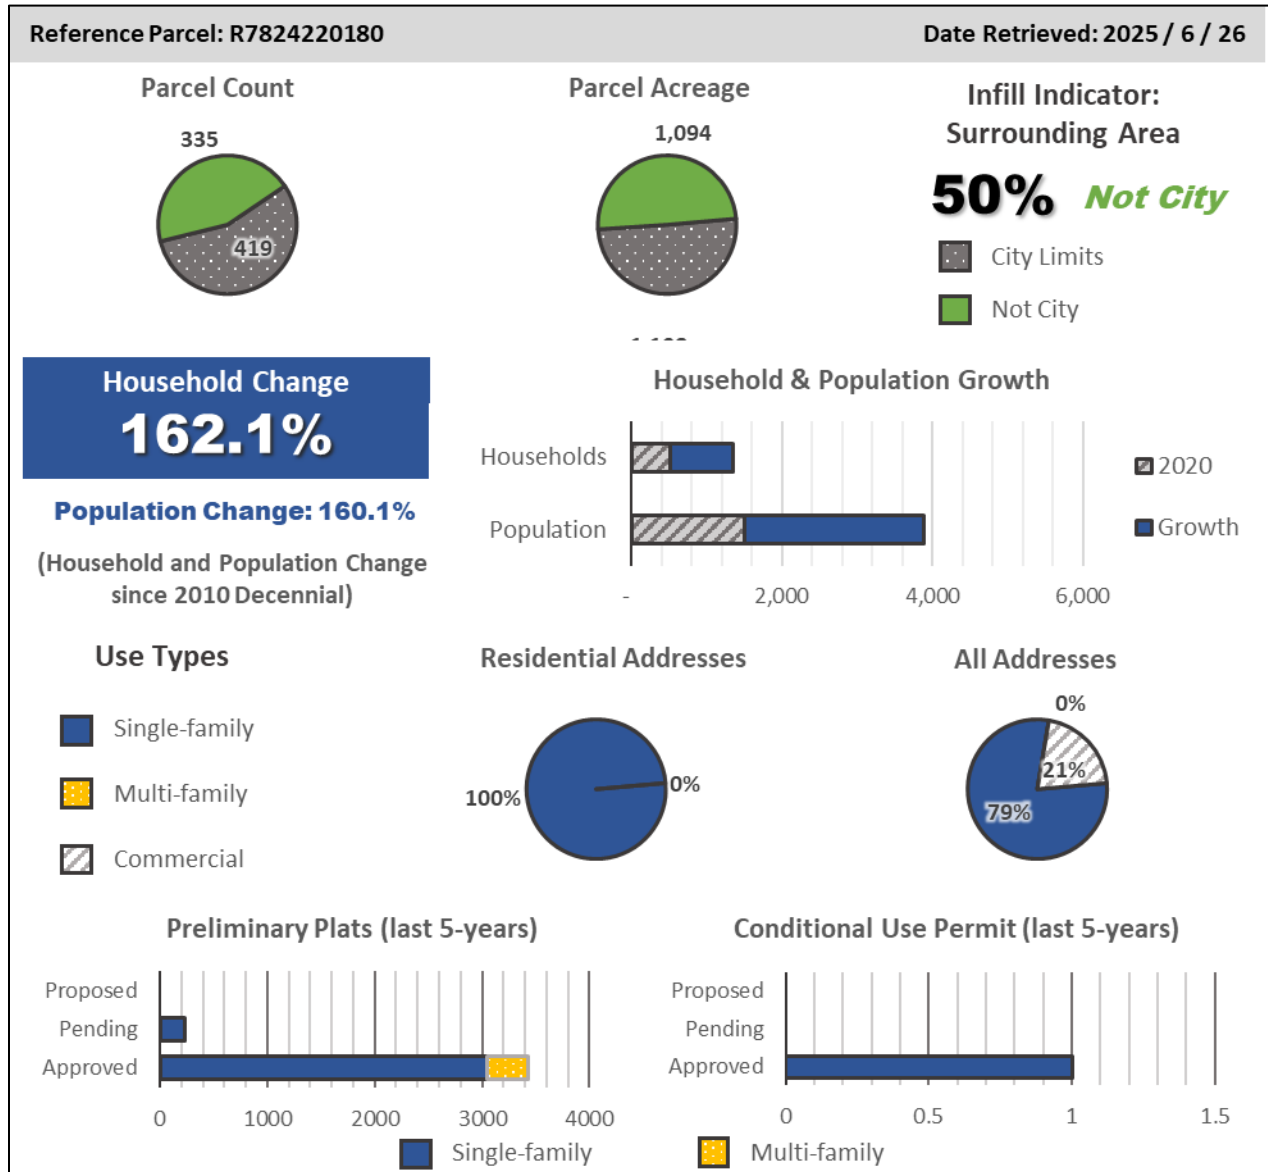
Reference Parcel: R7824220180

Date Retrieved: 2025 / 6 / 26

Parcel Count

335

419

Parcel Acreage

1,094

Infill Indicator: Surrounding Area

50% Not City

City Limits

Not City

Household Change

162.1%

Population Change: 160.1%

(Household and Population Change since 2010 Decennial)

Household & Population Growth

Households

Population

-

2,000

4,000

6,000

2020

Growth

Use Types

Single-family

Multi-family

Commercial

Residential Addresses

100%

0%

All Addresses

0%

21%

79%

Preliminary Plats (last 5-years)

Proposed

Pending

Approved

0

1000

2000

3000

4000

Conditional Use Permit (last 5-years)

Proposed

Pending

Approved

0

0.5

1

1.5

Single-family

Multi-family